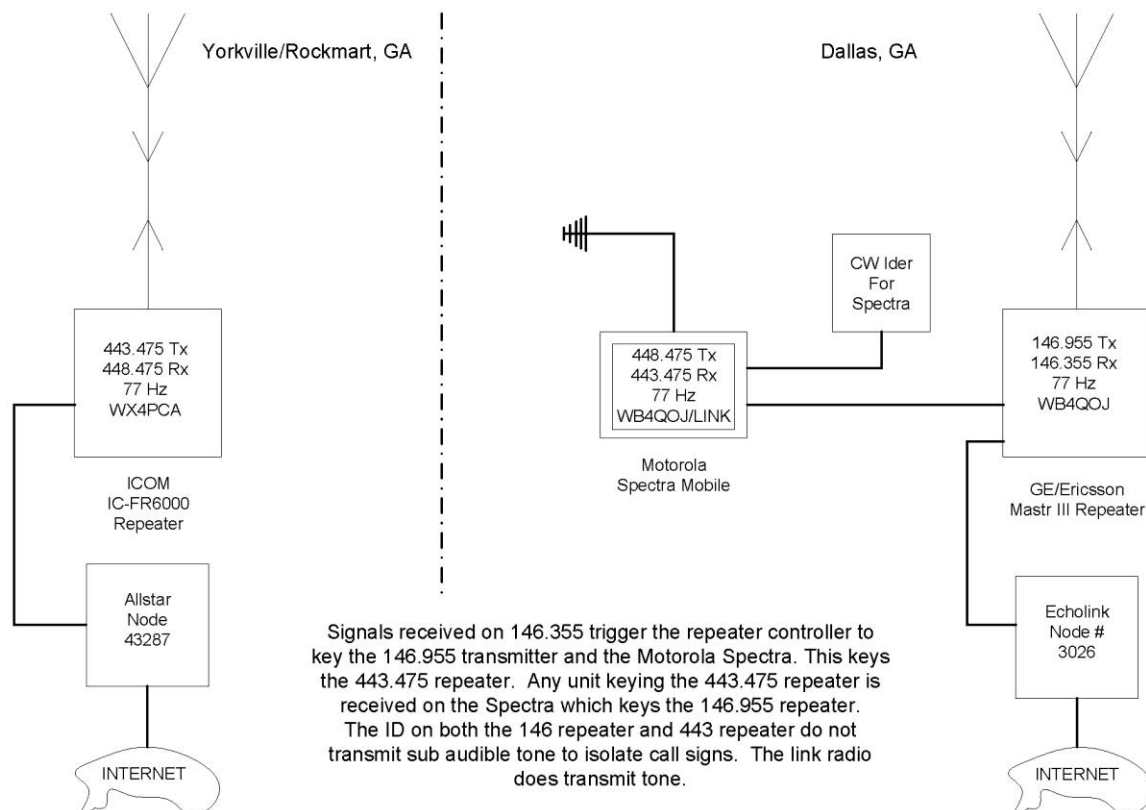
Yorkville/Rockmart, GA

Dallas, GA

CW Ider For Spectra

443.475 Tx
448.475 Rx
77 Hz
WX4PCA

448.475 Tx
443.475 Rx
77 Hz
WB4QOJ/LINK

146.955 Tx
146.355 Rx
77 Hz
WB4QOJ

Motorola Spectra Mobile

ICOM IC-FR6000 Repeater

GE/Ericsson Mastr III Repeater

Allstar Node 43287

Echolink Node # 3026

Signals received on 146.355 trigger the repeater controller to key the 146.955 transmitter and the Motorola Spectra. This keys the 443.475 repeater. Any unit keying the 443.475 repeater is received on the Spectra which keys the 146.955 repeater. The ID on both the 146 repeater and 443 repeater do not transmit sub audible tone to isolate call signs. The link radio does transmit tone.

INTERNET

INTERNET